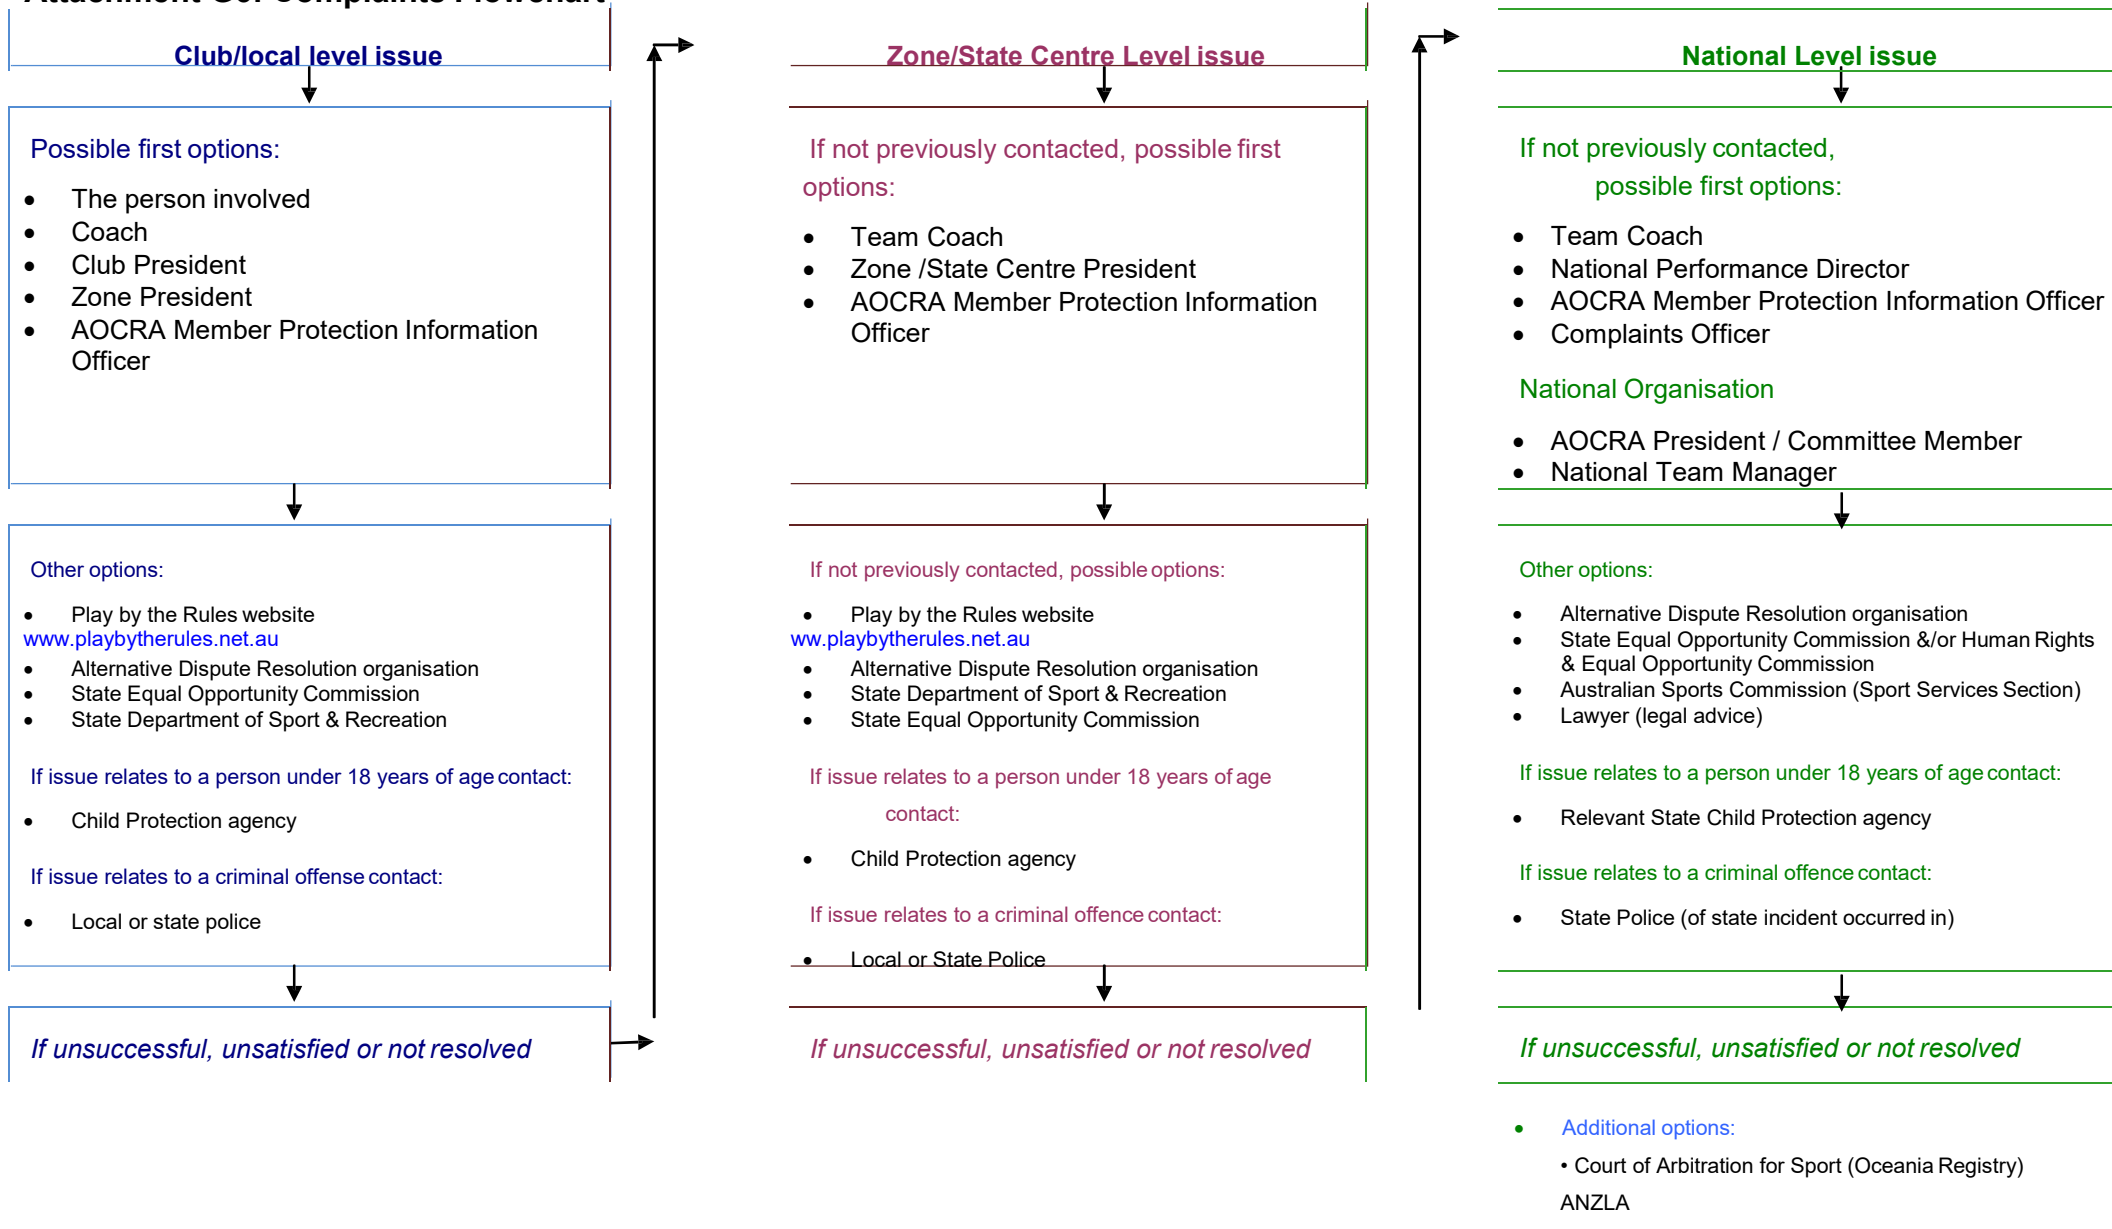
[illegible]

Club/local level issue

Possible first options:

- The person involved
- Coach
- Club President
- Zone President
- AOCRA Member Protection Information Officer

Other options:

- Play by the Rules website www.playbytherules.net.au
- Alternative Dispute Resolution organisation
- State Equal Opportunity Commission
- State Department of Sport & Recreation

If issue relates to a person under 18 years of age contact:

- Child Protection agency

If issue relates to a criminal offense contact:

- Local or state police

If unsuccessful, unsatisfied or not resolved

Zone/State Centre Level issue

If not previously contacted, possible first options:

- Team Coach
- Zone /State Centre President
- AOCRA Member Protection Information Officer

If not previously contacted, possible options:

- Play by the Rules website ww.playbytherules.net.au
- Alternative Dispute Resolution organisation
- State Department of Sport & Recreation
- State Equal Opportunity Commission

If issue relates to a person under 18 years of age contact:

- Child Protection agency

If issue relates to a criminal offence contact:

- Local or State Police

If unsuccessful, unsatisfied or not resolved

National Level issue

If not previously contacted, possible first options:

- Team Coach
- National Performance Director
- AOCRA Member Protection Information Officer
- Complaints Officer

National Organisation

- AOCRA President / Committee Member
- National Team Manager

Other options:

- Alternative Dispute Resolution organisation
- State Equal Opportunity Commission &/or Human Rights & Equal Opportunity Commission
- Australian Sports Commission (Sport Services Section)
- Lawyer (legal advice)

If issue relates to a person under 18 years of age contact:

- Relevant State Child Protection agency

If issue relates to a criminal offence contact:

- State Police (of state incident occurred in)

If unsuccessful, unsatisfied or not resolved

- Additional options:

• Court of Arbitration for Sport (Oceania Registry)

ANZLA